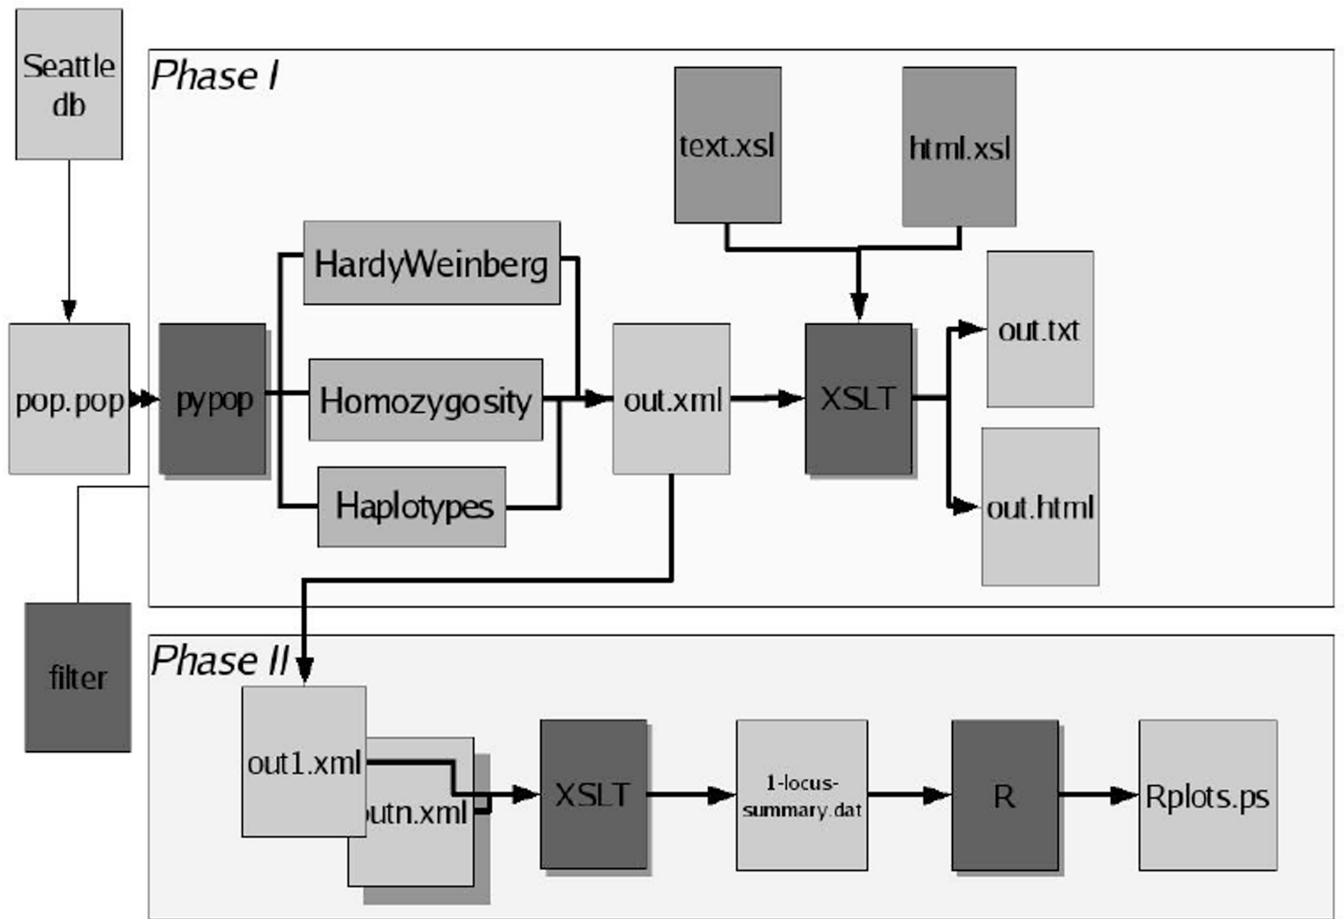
Seattle db

Phase I

text.xsl

html.xsl

HardyWeinberg

pop.pop

pypop

Homozygosity

out.xml

XSLT

out.txt

Haplotypes

out.html

filter

Phase II

out1.xml

outn.xml

XSLT

1-locus-summary.dat

R

Rplots.ps